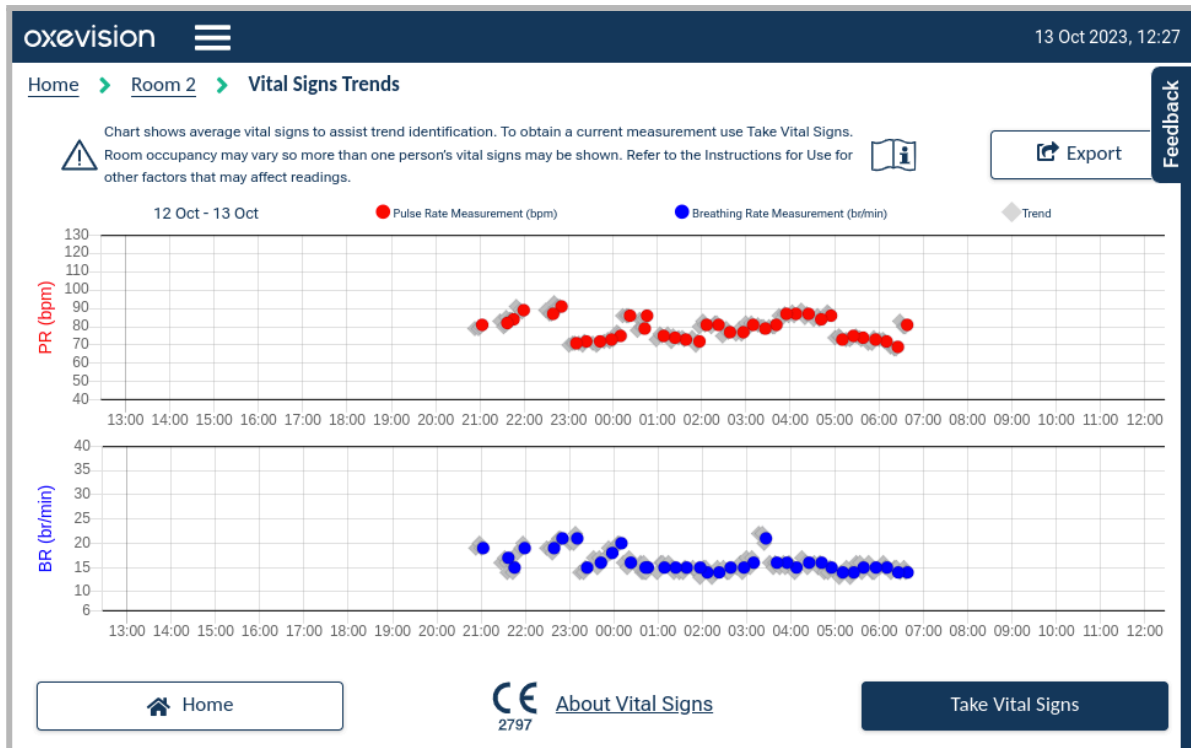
oxevision

13 Oct 2023, 12:27

Home > Room 2 > Vital Signs Trends

Feedback

Chart shows average vital signs to assist trend identification. To obtain a current measurement use Take Vital Signs. Room occupancy may vary so more than one person's vital signs may be shown. Refer to the Instructions for Use for other factors that may affect readings.

Export

12 Oct - 13 Oct

Pulse Rate Measurement (bpm)

Breathing Rate Measurement (br/min)

Trend

PR (bpm)

130
120
110
100
90
80
70
60
50
40

13:00 14:00 15:00 16:00 17:00 18:00 19:00 20:00 21:00 22:00 23:00 00:00 01:00 02:00 03:00 04:00 05:00 06:00 07:00 08:00 09:00 10:00 11:00 12:00

BR (br/min)

40
35
30
25
20
15
10
6

13:00 14:00 15:00 16:00 17:00 18:00 19:00 20:00 21:00 22:00 23:00 00:00 01:00 02:00 03:00 04:00 05:00 06:00 07:00 08:00 09:00 10:00 11:00 12:00

Home

CE
2797

About Vital Signs

Take Vital Signs